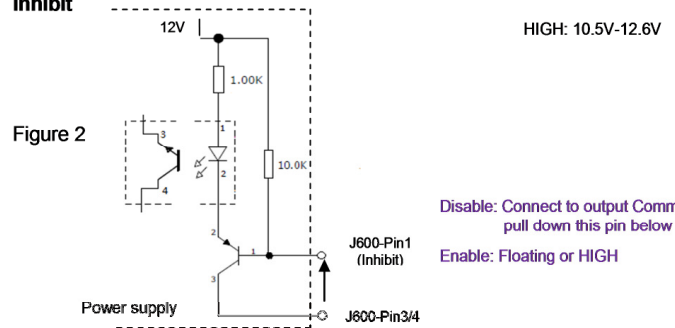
Inhibit

12V

HIGH: 10.5V-12.6V

1.00K

Figure 2

3

1

2

4

10.0K

Disable: Connect to output Comm pull down this pin below

2

1

J600-Pin1 (Inhibit)

Enable: Floating or HIGH

3

Power supply

J600-Pin3/4